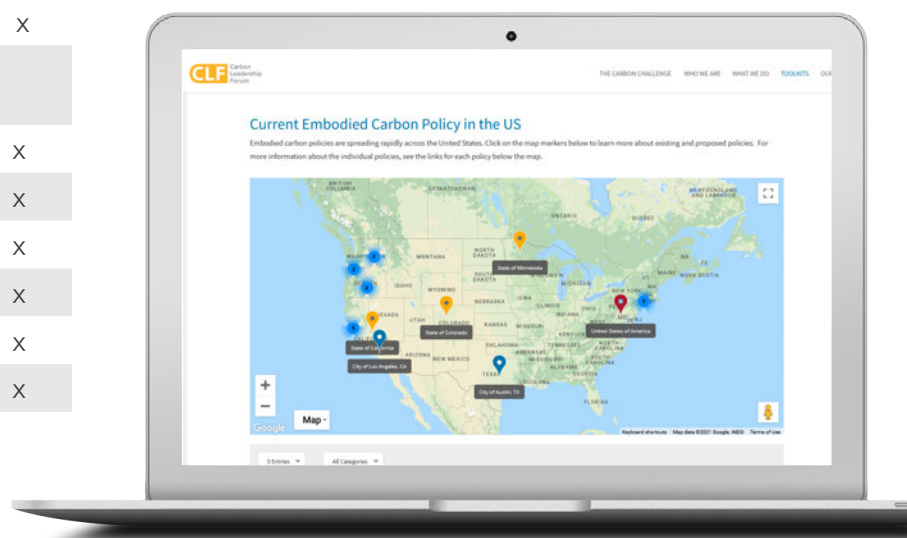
X

X

X

X

X

X

X

CLF Carbon Leadership Forum

THE CARBON CHALLENGE WHO WE ARE WHAT WE DO TOOLKITS OU

Current Embodied Carbon Policy in the US

Embodied carbon policies are spreading rapidly across the United States. Click on the map markers below to learn more about existing and proposed policies. For more information about the individual policies, see the links for each policy below the map.

BRITISH COLUMBIA
ALBERTA
MANITOBA
ONTARIO
QUEBEC
NEWFOUNDLAND AND LABRADOR
WASHINGTON
MONTANA
NORTH DAKOTA
SOUTH DAKOTA
MINNESOTA
IDAHO
WYOMING
NEBRASKA
IOWA
ILLINOIS
NEVADA
UTAH
COLORADO
KANSAS
MISSOURI
ARIZONA
NEW MEXICO
OKLAHOMA
ARKANSAS
TENNESSEE
TEXAS
FLORIDA
MAINE
NOVA SCOTIA
NEW BRUNSWICK
NY
PENNSYLVANIA

State of Minnesota
State of Colorado
State of California
City of Los Angeles, CA
City of Austin, TX
United States of America

Map

Keyboard shortcuts Map data ©2021 Google, INEGI Terms of Use

Google

5 Entries
All Categories